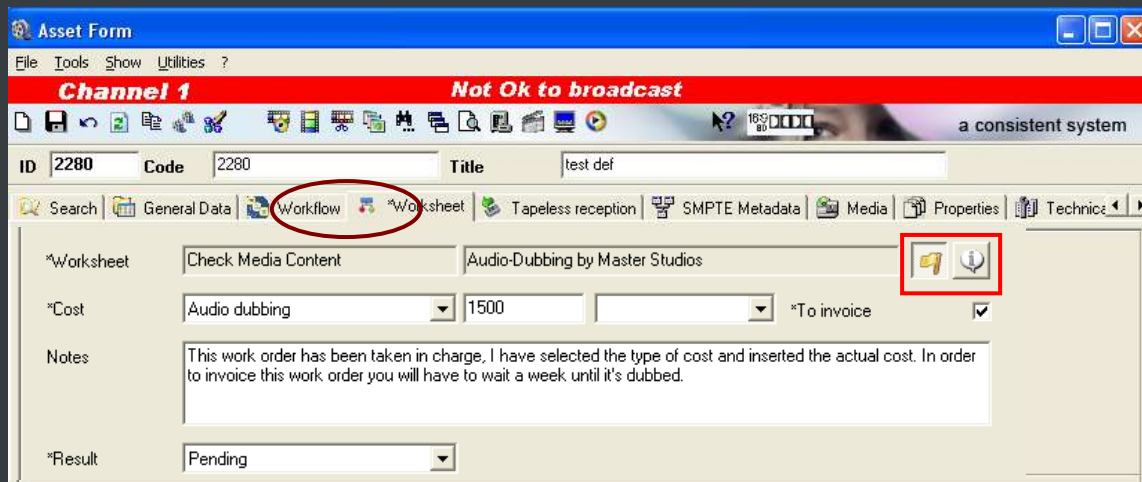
Asset Form

File Tools Show Utilities ?

Channel 1 Not Ok to broadcast

a consistent system

ID 2280 Code 2280 Title test def

Search | General Data | Workflow | *Worksheet | Tapeless reception | SMPTE Metadata | Media | Properties | Technica

*Worksheet Check Media Content Audio-Dubbing by Master Studios

*Cost Audio dubbing 1500 *To invoice

Notes This work order has been taken in charge, I have selected the type of cost and inserted the actual cost. In order to invoice this work order you will have to wait a week until it's dubbed.

*Result Pending